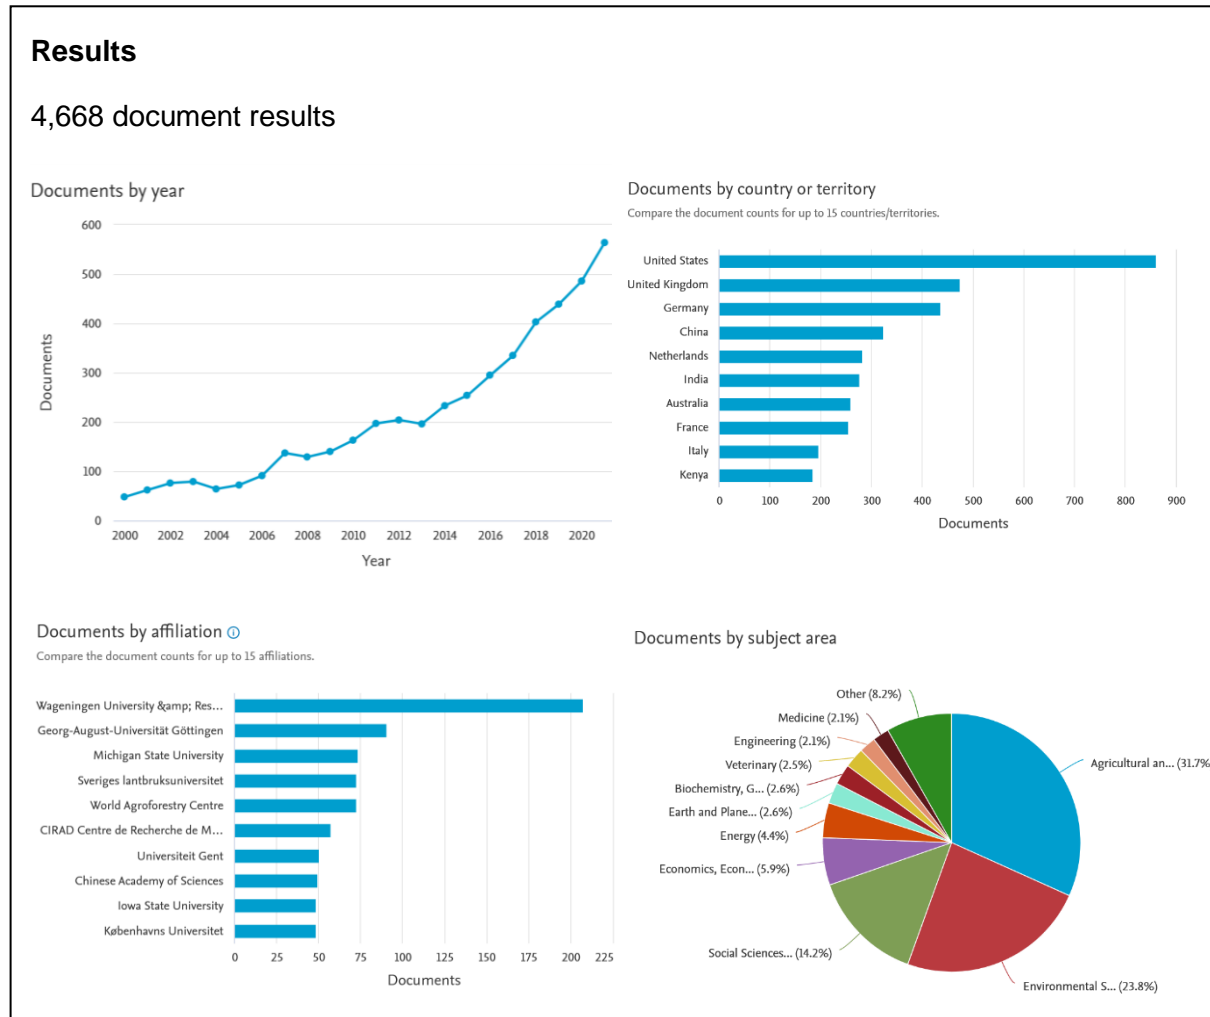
Results

4,668 document results

Documents by year

600
500
400
300
200
100
0

Documents

2000 2002 2004 2006 2008 2010 2012 2014 2016 2018 2020

Year

Documents by country or territory

Compare the document counts for up to 15 countries/territories.

United States
United Kingdom
Germany
China
Netherlands
India
Australia
France
Italy
Kenya

0 100 200 300 400 500 600 700 800 900

Documents

Documents by affiliation

Compare the document counts for up to 15 affiliations.

Wageningen University &amp; Res...
Georg-August-Universität Göttingen
Michigan State University
Sveriges lantbruksuniversitet
World Agroforestry Centre
CIRAD Centre de Recherche de M...
Universiteit Gent
Chinese Academy of Sciences
Iowa State University
Københavns Universitet

0 25 50 75 100 125 150 175 200 225

Documents

Documents by subject area

Other (8.2%)
Medicine (2.1%)
Engineering (2.1%)
Veterinary (2.5%)
Biochemistry, G... (2.6%)
Earth and Plane... (2.6%)
Energy (4.4%)
Economics, Econ... (5.9%)
Social Sciences... (14.2%)
Environmental S... (23.8%)
Agricultural an... (31.7%